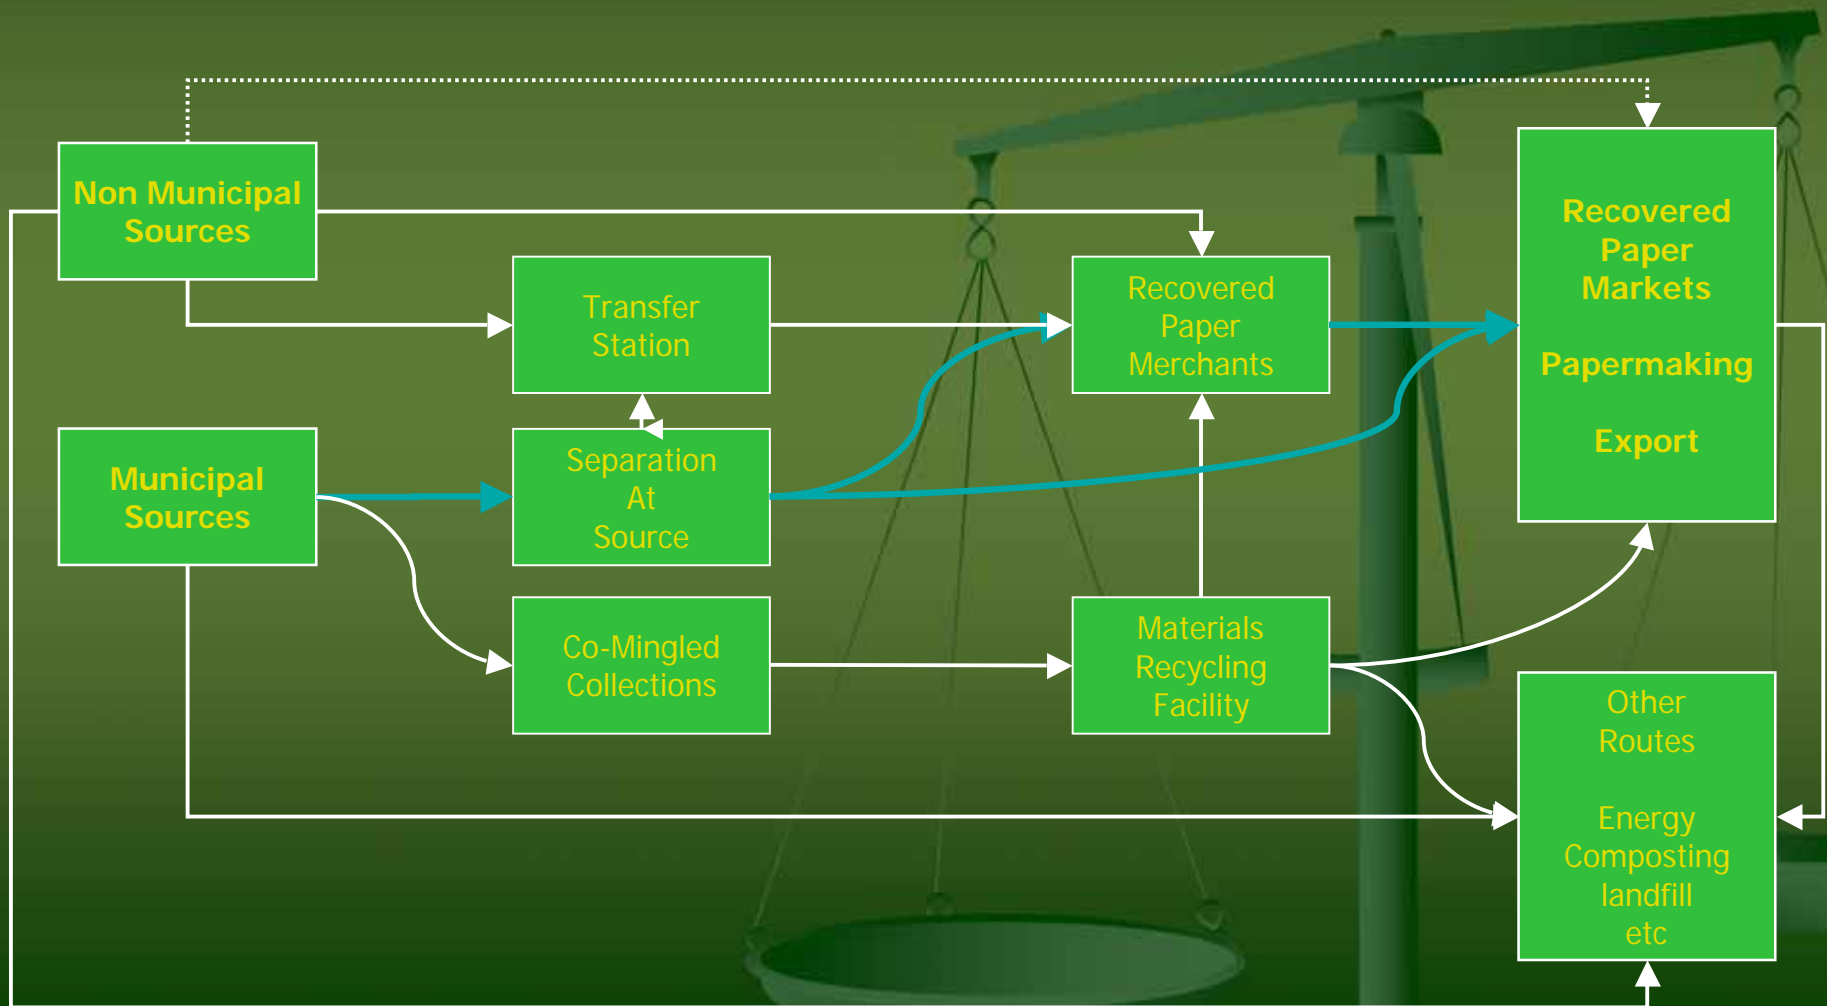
Non Municipal Sources

Transfer Station

Recovered Paper Merchants

Recovered Paper Markets

Papermaking

Export

Municipal Sources

Separation At Source

Co-Mingled Collections

Materials Recycling Facility

Other Routes

Energy Composting landfill etc